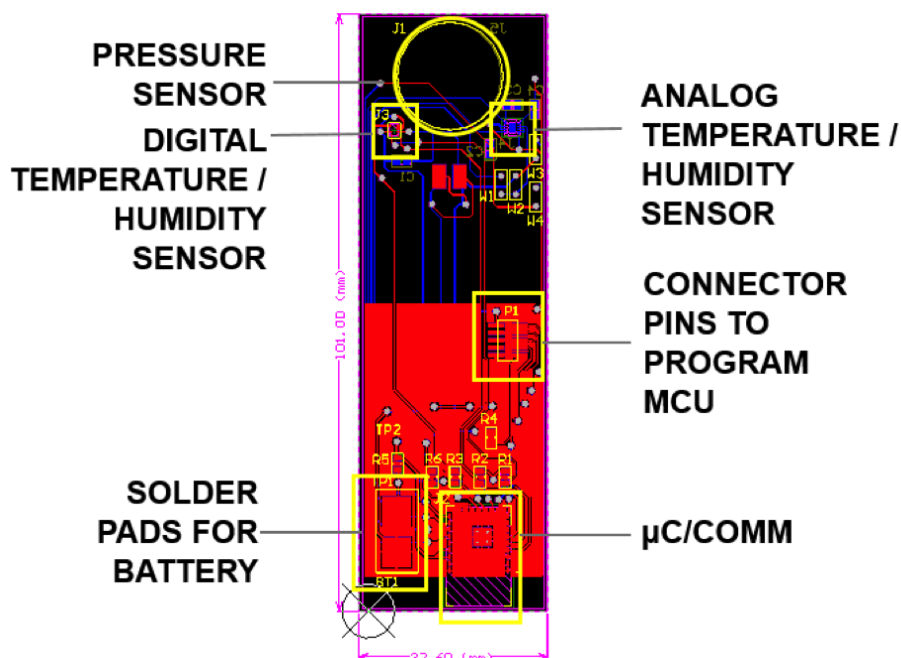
PRESSURE SENSOR

DIGITAL TEMPERATURE / HUMIDITY SENSOR

ANALOG TEMPERATURE / HUMIDITY SENSOR

CONNECTOR PINS TO PROGRAM MCU

SOLDER PADS FOR BATTERY

µC/COMM

J1
J3
C1
C2
W1
W2
W3
W4
P1
R4
TP2
R5
R6
R3
R2
R1
TP1
BT1
101.00 (mm)
33.60 (mm)